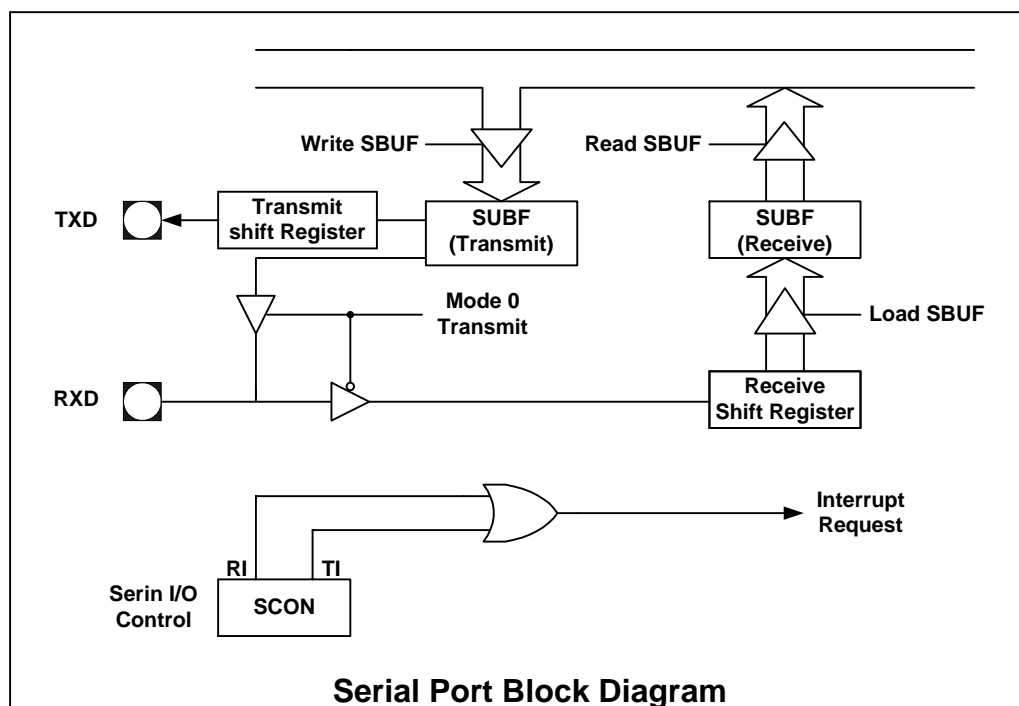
Write SBUF

Read SBUF

TXD

Transmit shift Register

SUBF (Transmit)

SUBF (Receive)

Mode 0 Transmit

Load SBUF

RXD

Receive Shift Register

Interrupt Request

RI

TI

Serin I/O Control

SCON

Serial Port Block Diagram